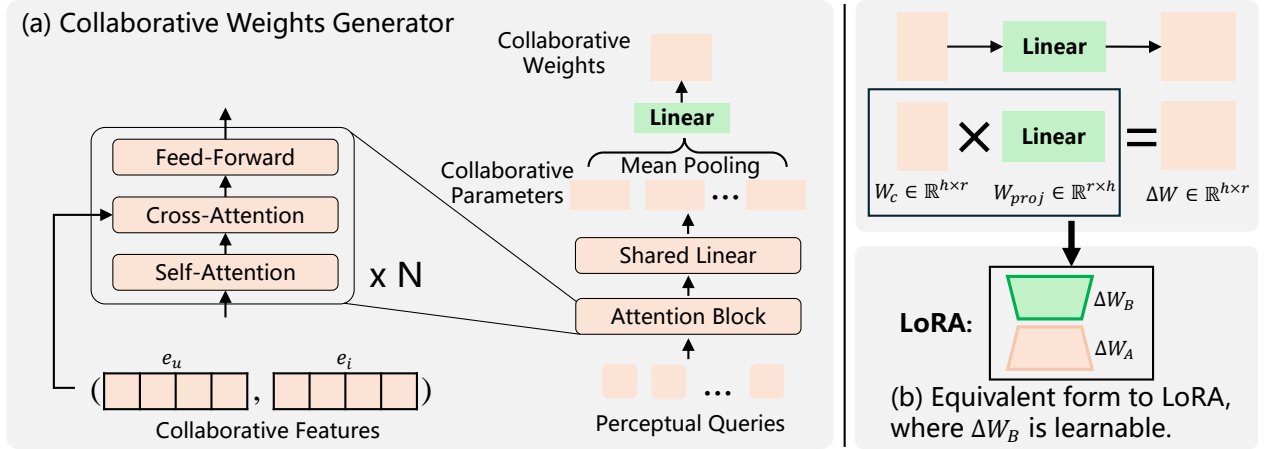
(a) Collaborative Weights Generator

Feed-Forward

Cross-Attention

Self-Attention

x N

$e_u$

$e_i$

Collaborative Features

Collaborative Weights

Linear

Mean Pooling

Collaborative Parameters

...

Shared Linear

Attention Block

...

Perceptual Queries

Linear

Linear

$W_c \in \mathbb{R}^{h\times r}$

$W_{proj} \in \mathbb{R}^{r\times h}$

$\Delta W \in \mathbb{R}^{h\times r}$

LoRA:

$\Delta W_B$

$\Delta W_A$

(b) Equivalent form to LoRA, where $\Delta W_B$ is learnable.